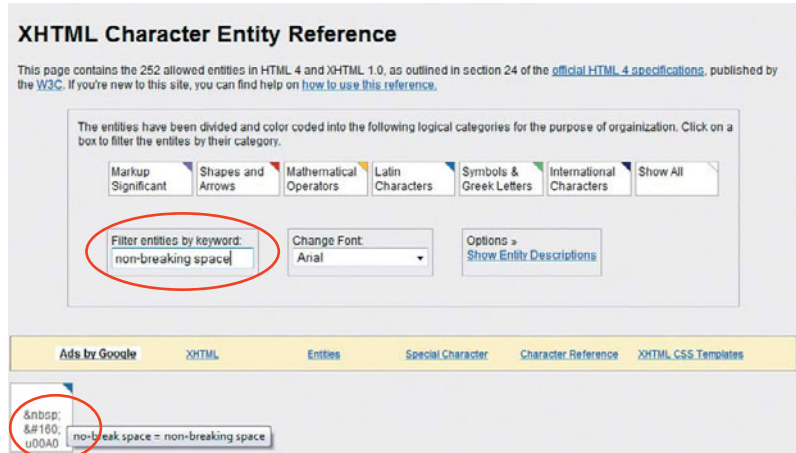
XHTML Character Entity Reference

This page contains the 252 allowed entities in HTML 4 and XHTML 1.0, as outlined in section 24 of the official HTML 4 specifications, published by the W3C. If you're new to this site, you can find help on how to use this reference.

The entities have been divided and color coded into the following logical categories for the purpose of orgainization. Click on a box to filter the entites by their category.

Markup Significant
Shapes and Arrows
Mathematical Operators
Latin Characters
Symbols & Greek Letters
International Characters
Show All

Filter entities by keyword:
non-breaking space

Change Font:
Arial

Options »
Show Entity Descriptions

Ads by Google
XHTML
Entities
Special Character
Character Reference
XHTML CSS Templates

&nbsp;
&#160;
u00A0
no-break space = non-breaking space